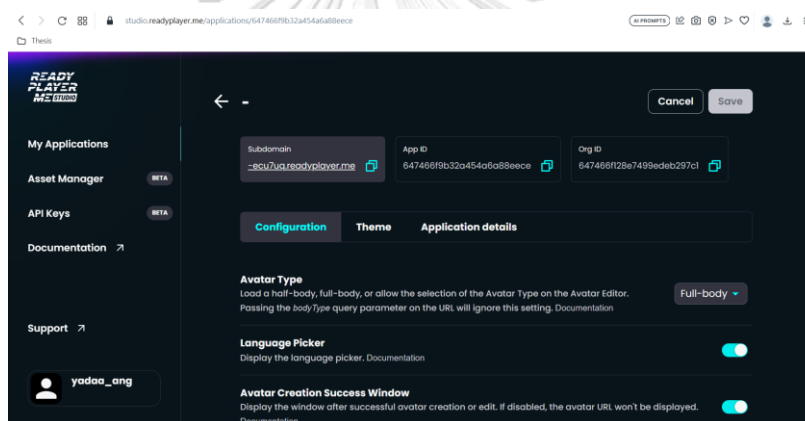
studio.readyplayer.me/applications/647466f9b32a454a6a88eece

AI PROMPTS

Thesis

READY PLAYER ME STUDIO

My Applications

Asset Manager BETA

API Keys BETA

Documentation ↗

Support ↗

yadaa_ang

← -

Cancel Save

Subdomain
-ecu7uq.readyplayer.me

App ID
647466f9b32a454a6a88eece

Org ID
647466f128e7499edeb297c1

Configuration Theme Application details

Avatar Type
Load a half-body, full-body, or allow the selection of the Avatar Type on the Avatar Editor. Passing the bodyType query parameter on the URL will ignore this setting. Documentation

Full-body

Language Picker
Display the language picker. Documentation

Avatar Creation Success Window
Display the window after successful avatar creation or edit. If disabled, the avatar URL won't be displayed. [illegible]